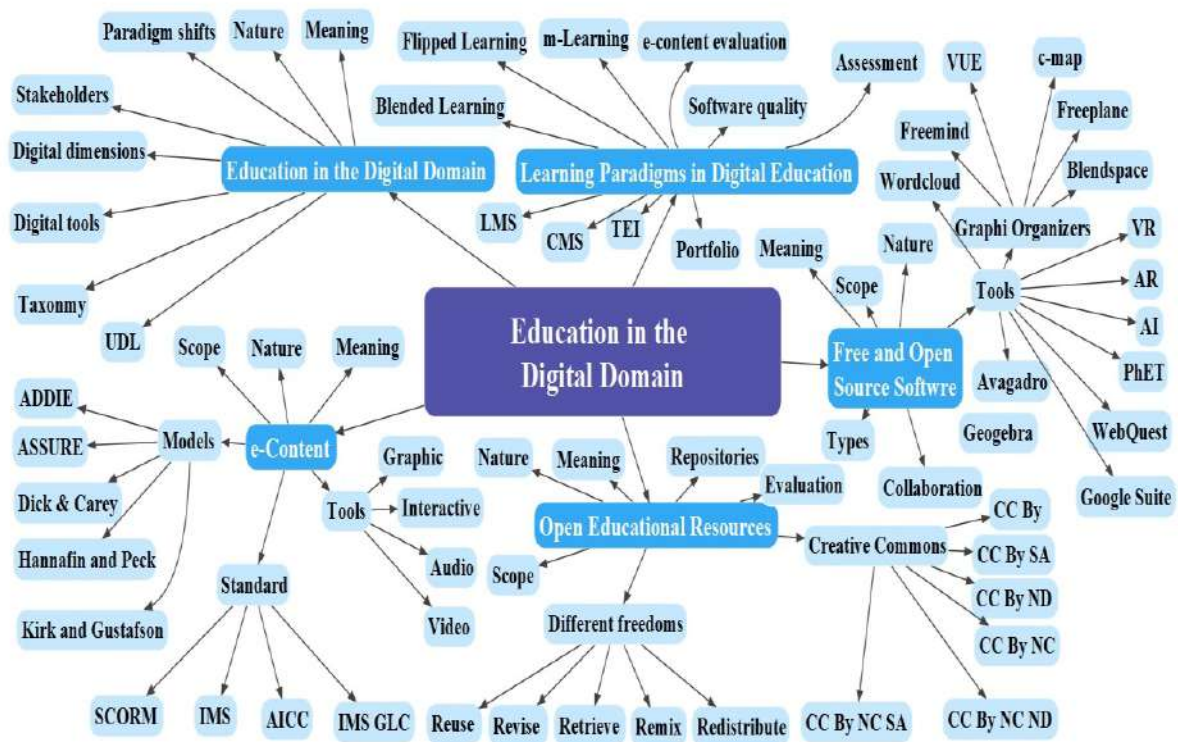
Education in the Digital Domain

Education in the Digital Domain
Paradigm shifts
Nature
Meaning
Stakeholders
Digital dimensions
Digital tools
Taxonmy
UDL

Learning Paradigms in Digital Education
Flipped Learning
m-Learning
e-content evaluation
Blended Learning
Software quality
Assessment
LMS
CMS
TEI
Portfolio

Free and Open Source Softwre
Meaning
Nature
Scope
Tools
Types
Collaboration
Avagadro
Geogebra
Graphi Organizers
VUE
c-map
Freemind
Freeplane
Wordcloud
Blendspace
VR
AR
AI
PhET
WebQuest
Google Suite

e-Content
Scope
Nature
Meaning
Models
ADDIE
ASSURE
Dick & Carey
Hannafin and Peck
Kirk and Gustafson
Tools
Graphic
Interactive
Audio
Video
Standard
SCORM
IMS
AICC
IMS GLC

Open Educational Resources
Nature
Meaning
Repositories
Evaluation
Scope
Different freedoms
Reuse
Revise
Retrieve
Remix
Redistribute
Creative Commons
CC By
CC By SA
CC By ND
CC By NC
CC By NC SA
CC By NC ND